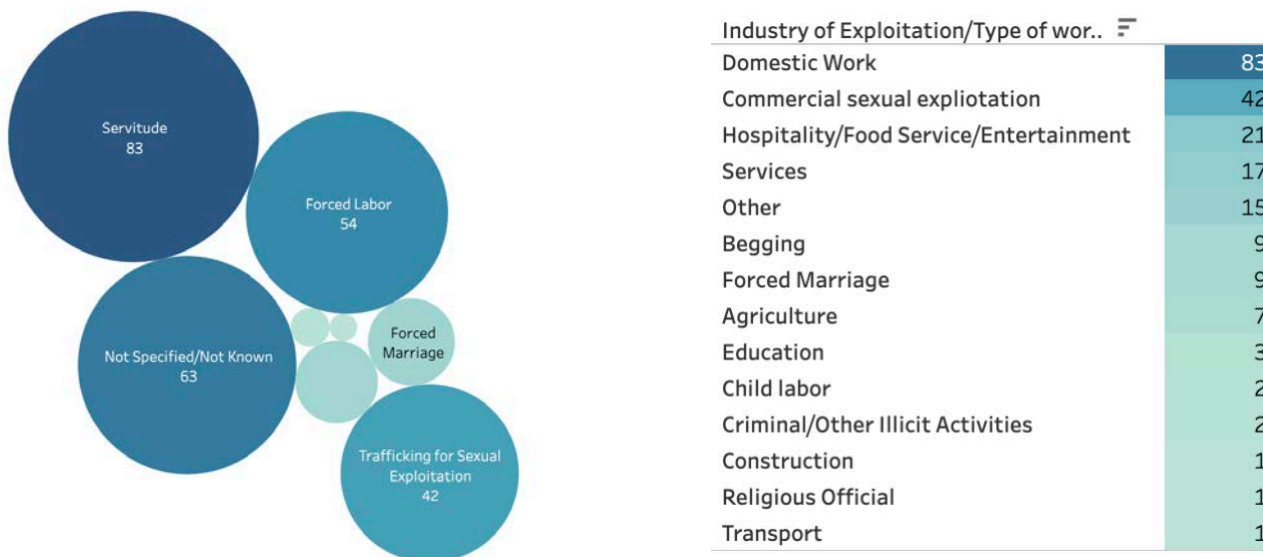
Servitude
83

Forced Labor
54

Not Specified/Not Known
63

Forced Marriage

Trafficking for Sexual Exploitation
42

| Industry of Exploitation/Type of wor.. | |
|---|---|
| Domestic Work | 83 |
| Commercial sexual expliotation | 42 |
| Hospitality/Food Service/Entertainment | 21 |
| Services | 17 |
| Other | 15 |
| Begging | 9 |
| Forced Marriage | 9 |
| Agriculture | 7 |
| Education | 3 |
| Child labor | 2 |
| Criminal/Other Illicit Activities | 2 |
| Construction | 1 |
| Religious Official | 1 |
| Transport | 1 |